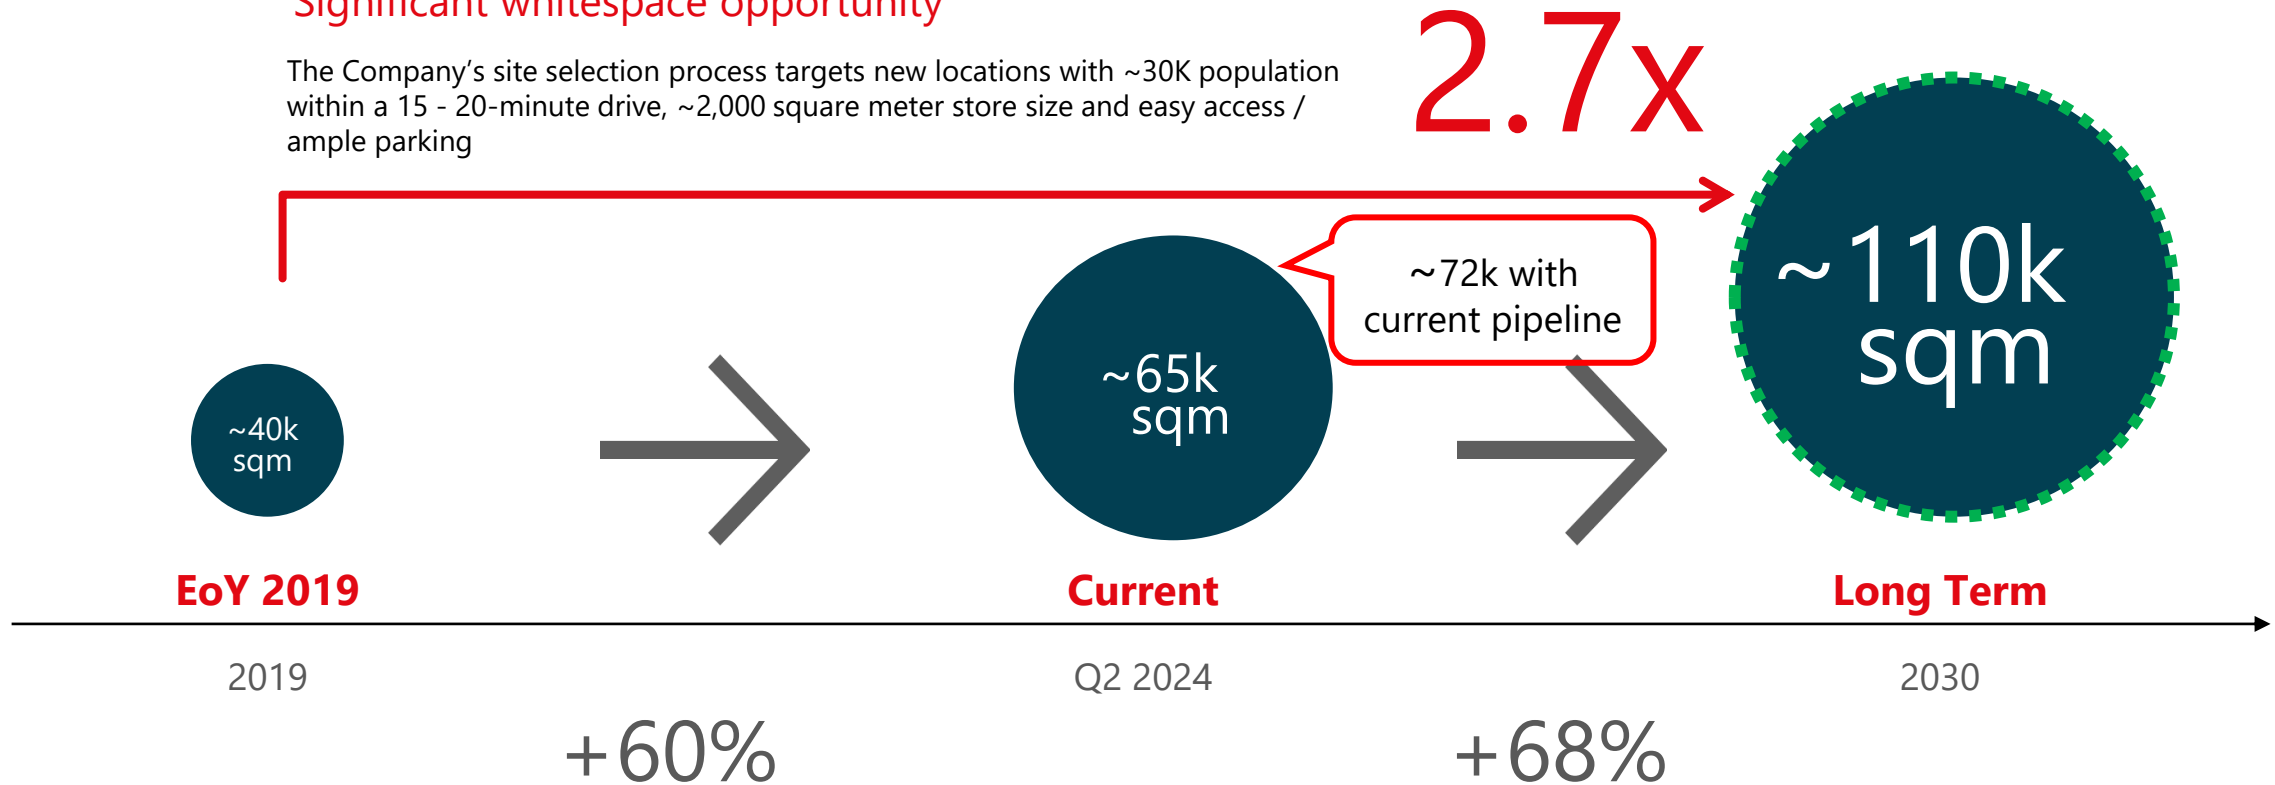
Significant whitespace opportunity

The Company's site selection process targets new locations with ~30K population within a 15 - 20-minute drive, ~2,000 square meter store size and easy access / ample parking

2.7x

~40k sqm

~65k sqm

~72k with current pipeline

~110k sqm

EoY 2019

Current

Long Term

2019

Q2 2024

2030

+60%

+68%